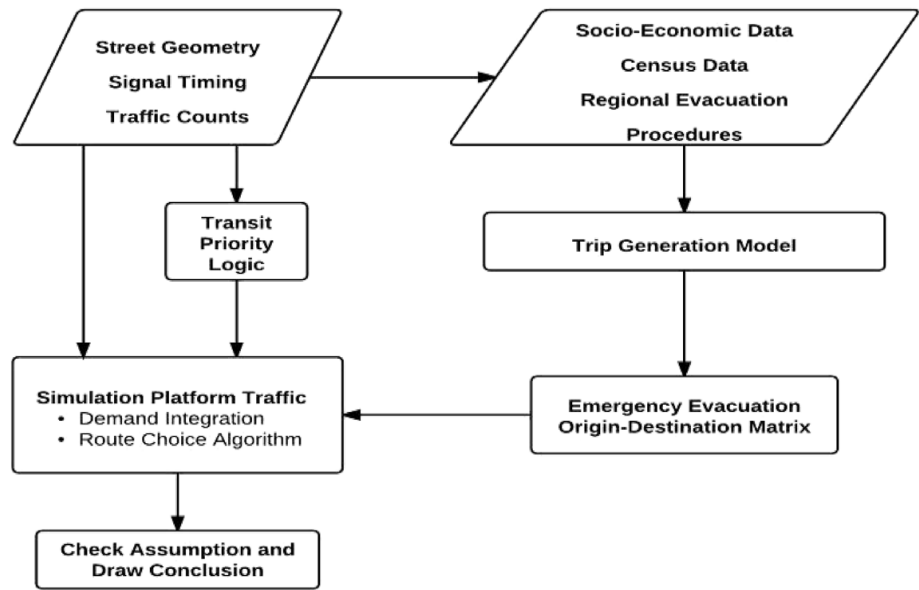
Street Geometry
Signal Timing
Traffic Counts

Socio-Economic Data
Census Data
Regional Evacuation Procedures

Transit Priority Logic

Trip Generation Model

Simulation Platform Traffic
• Demand Integration
• Route Choice Algorithm

Emergency Evacuation Origin-Destination Matrix

Check Assumption and Draw Conclusion